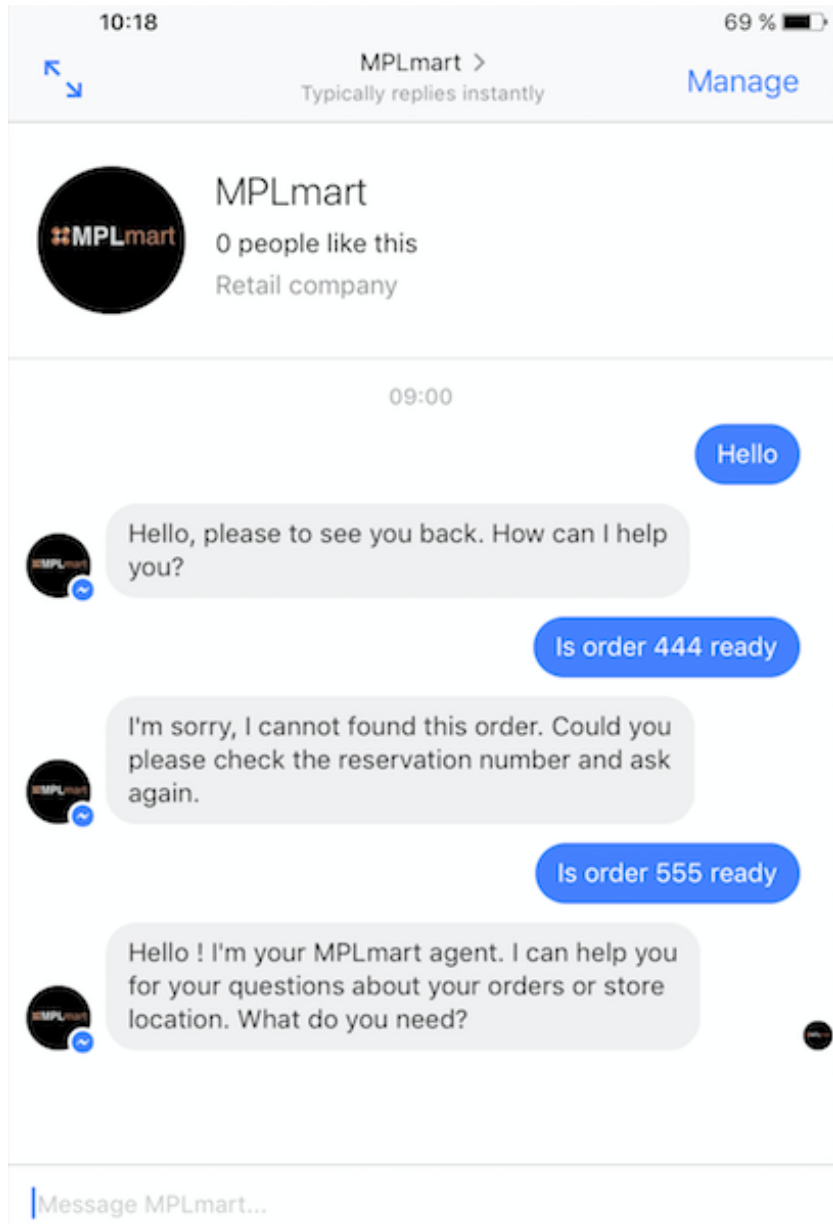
10:18

69 %

MPLmart >
Typically replies instantly

Manage

MPLmart

MPLmart
0 people like this
Retail company

09:00

Hello

MPLmart

Hello, please to see you back. How can I help you?

Is order 444 ready

MPLmart

I'm sorry, I cannot found this order. Could you please check the reservation number and ask again.

Is order 555 ready

MPLmart

Hello ! I'm your MPLmart agent. I can help you for your questions about your orders or store location. What do you need?

Message MPLmart...